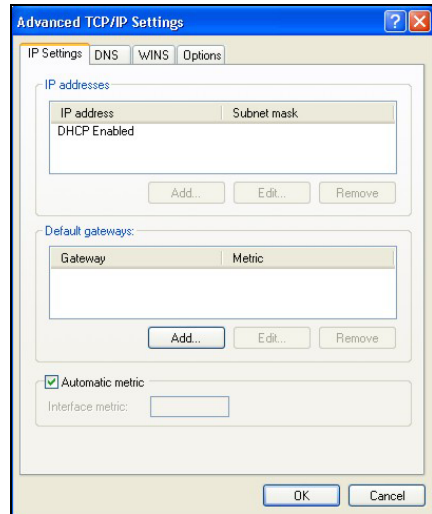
Advanced TCP/IP Settings

IP Settings | DNS | WINS | Options

IP addresses

| IP address | Subnet mask |
|---|---|
| DHCP Enabled | |

Add... Edit... Remove

Default gateways:

| Gateway | Metric |
|---|---|

Add... Edit... Remove

Automatic metric

Interface metric:

OK Cancel